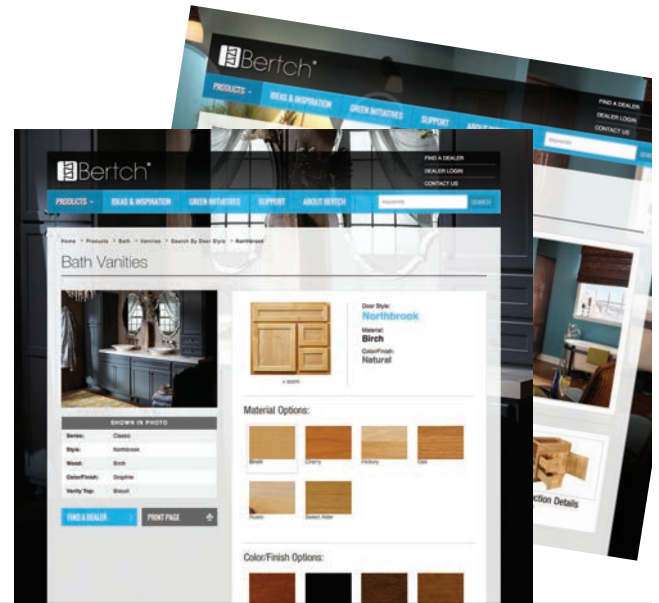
Bertch®

PRODUCTS IDEAS & INSPIRATION GREEN INITIATIVES SUPPORT ABOUT BERTCH

FIND A DEALER
DEALER LOGIN
CONTACT US

keywords

Bertch®

FIND A DEALER
DEALER LOGIN
CONTACT US

PRODUCTS IDEAS & INSPIRATION GREEN INITIATIVES SUPPORT ABOUT BERTCH

keywords SEARCH

Home > Products > Bath > Vanities > Search By Door Style > Northbrook

Bath Vanities

SHOWN IN PHOTO

| | |
|---|---|
| Series: | Classic |
| Style: | Northbrook |
| Wood: | Birch |
| Color/Finish: | Graphite |
| Vanity Top: | Biscuit |

FIND A DEALER
PRINT PAGE

+ zoom

Door Style:
Northbrook
Material:
Birch
Color/Finish:
Natural

Material Options:

Birch Cherry Hickory Oak
Rustic Select Alder

Color/Finish Options:

ction Details